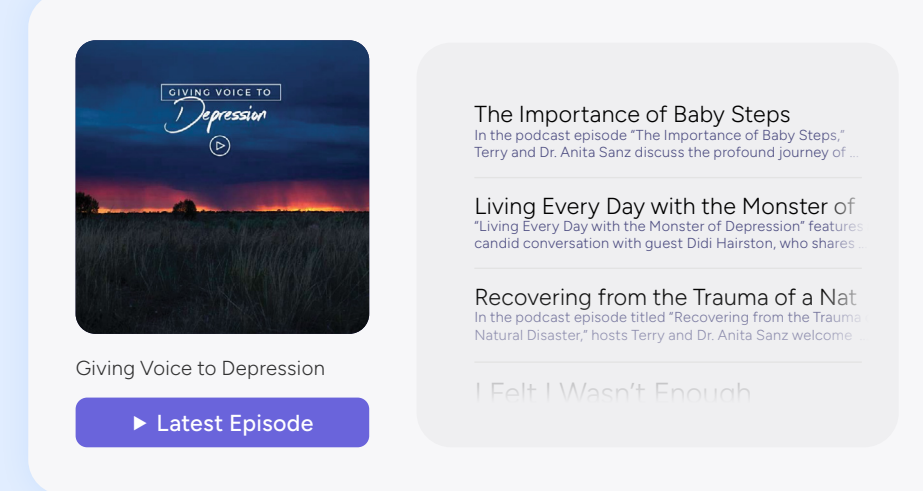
GIVING VOICE TO
Depression

Giving Voice to Depression

▶ Latest Episode

The Importance of Baby Steps
In the podcast episode "The Importance of Baby Steps," Terry and Dr. Anita Sanz discuss the profound journey of ...

Living Every Day with the Monster of
"Living Every Day with the Monster of Depression" features candid conversation with guest Didi Hairston, who shares ...

Recovering from the Trauma of a Nat
In the podcast episode titled "Recovering from the Trauma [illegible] Natural Disaster," hosts Terry and Dr. Anita Sanz welcome ...

I Felt I Wasn't Enough